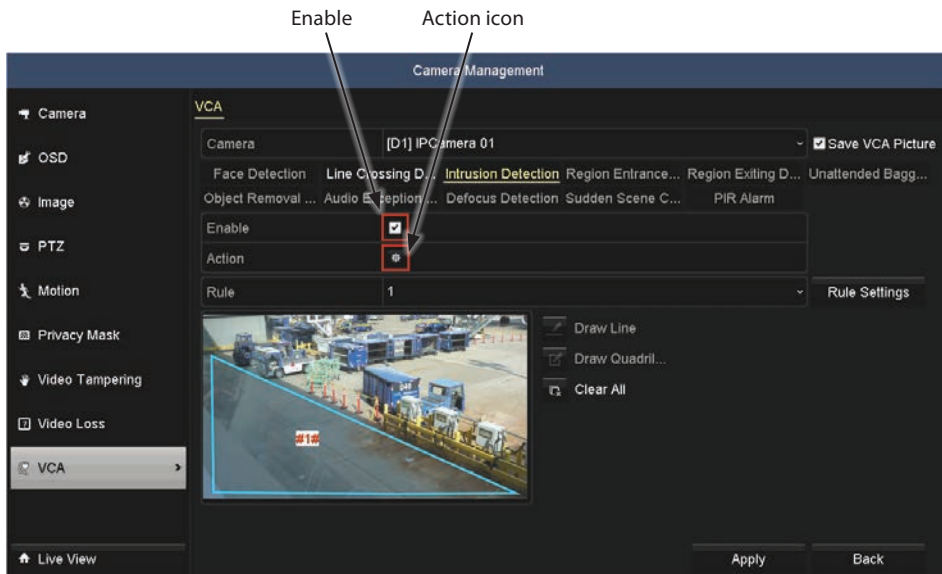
Enable

Action icon

Camera Management

Camera

OSD

Image

PTZ

Motion

Privacy Mask

Video Tampering

Video Loss

VCA

Live View

VCA

| Camera | [D1] IPCamera 01 |
|---|---|

Save VCA Picture

Face Detection Line Crossing D... Intrusion Detection Region Entrance... Region Exiting D... Unattended Bagg...

Object Removal ... Audio Exception ... Defocus Detection Sudden Scene C... PIR Alarm

| Enable | |
|---|---|
| Action | |

| Rule | 1 |
|---|---|

Rule Settings

#1#

Draw Line

Draw Quadril...

Clear All

Apply

Back